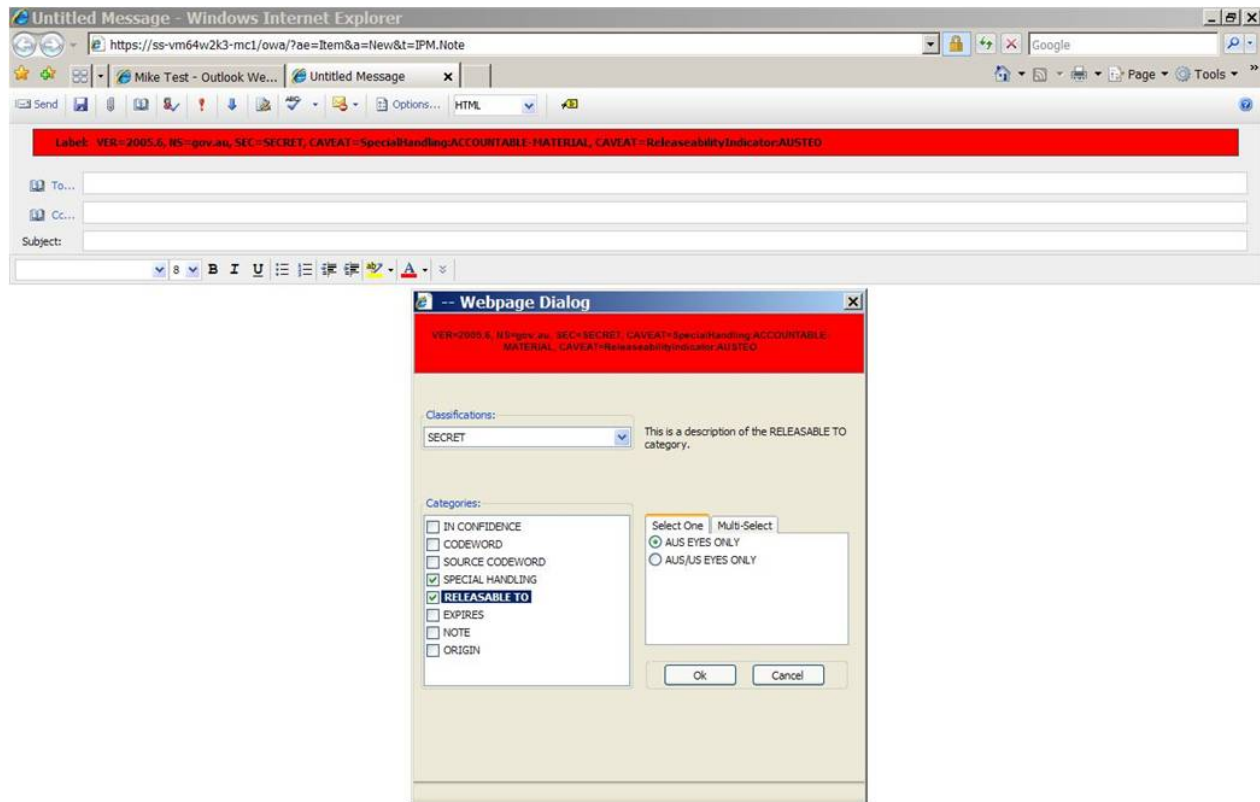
Untitled Message - Windows Internet Explorer

https://ss-vm64w2k3-mc1/owa/?ae=Item&a=New&t=IPM.Note

Google

Mike Test - Outlook We...

Untitled Message

Page ▾ Tools ▾

Send

Options...

HTML

Label: VER=2005.6, NS=gov.au, SEC=SECRET, CAVEAT=SpecialHandling:ACCOUNTABLE-MATERIAL, CAVEAT=ReleasabilityIndicator:AUSTEO

To...

Cc...

Subject:

8

B I U

-- Webpage Dialog

VER=2005.6, NS=gov.au, SEC=SECRET, CAVEAT=SpecialHandling:ACCOUNTABLE-MATERIAL, CAVEAT=ReleasabilityIndicator:AUSTEO

Classifications:

SECRET

This is a description of the RELEASABLE TO category.

Categories:

IN CONFIDENCE
CODEWORD
SOURCE CODEWORD
SPECIAL HANDLING
RELEASABLE TO
EXPIRES
NOTE
ORIGIN

Select One

Multi-Select

AUS EYES ONLY

AUS/US EYES ONLY

Ok

Cancel